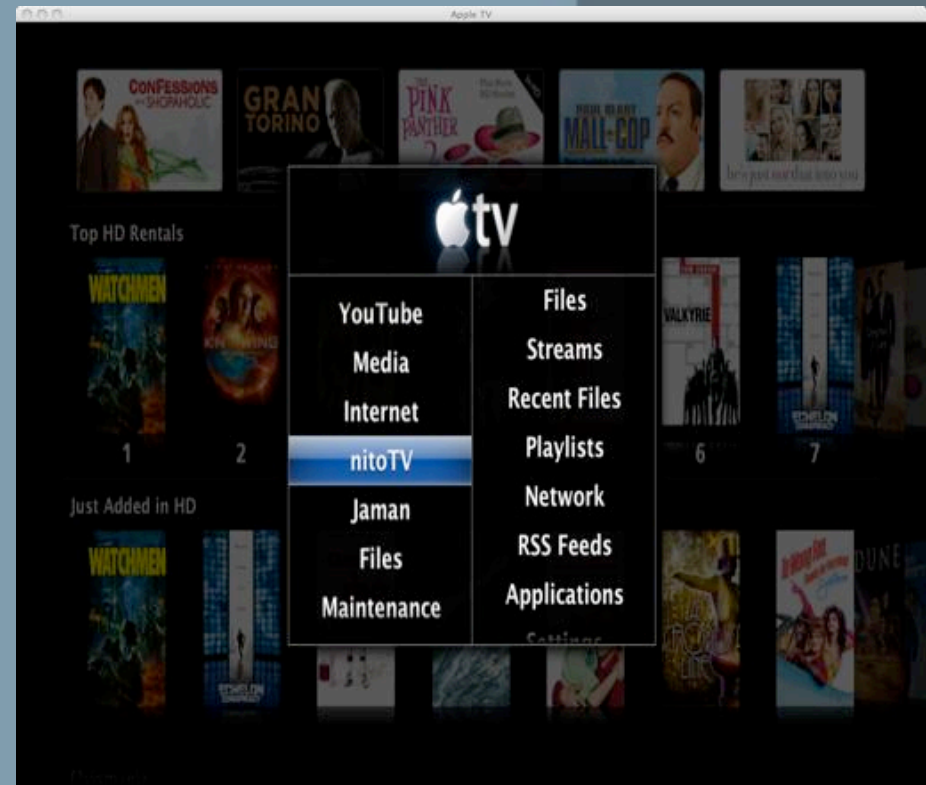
Apple TV

CONFESSIONS of a SHOPAHOLIC

GRAN TORINO

PINK PANTHER 2

PAUL BLART MALL COP

he's just not that into you

Top HD Rentals

WATCHMEN

1

2

6

7

VALKYRIE

Just Added in HD

WATCHMEN

DUNE

tv

YouTube
Media
Internet
nitoTV
Jaman
Files
Maintenance

Files
Streams
Recent Files
Playlists
Network
RSS Feeds
Applications
Settings